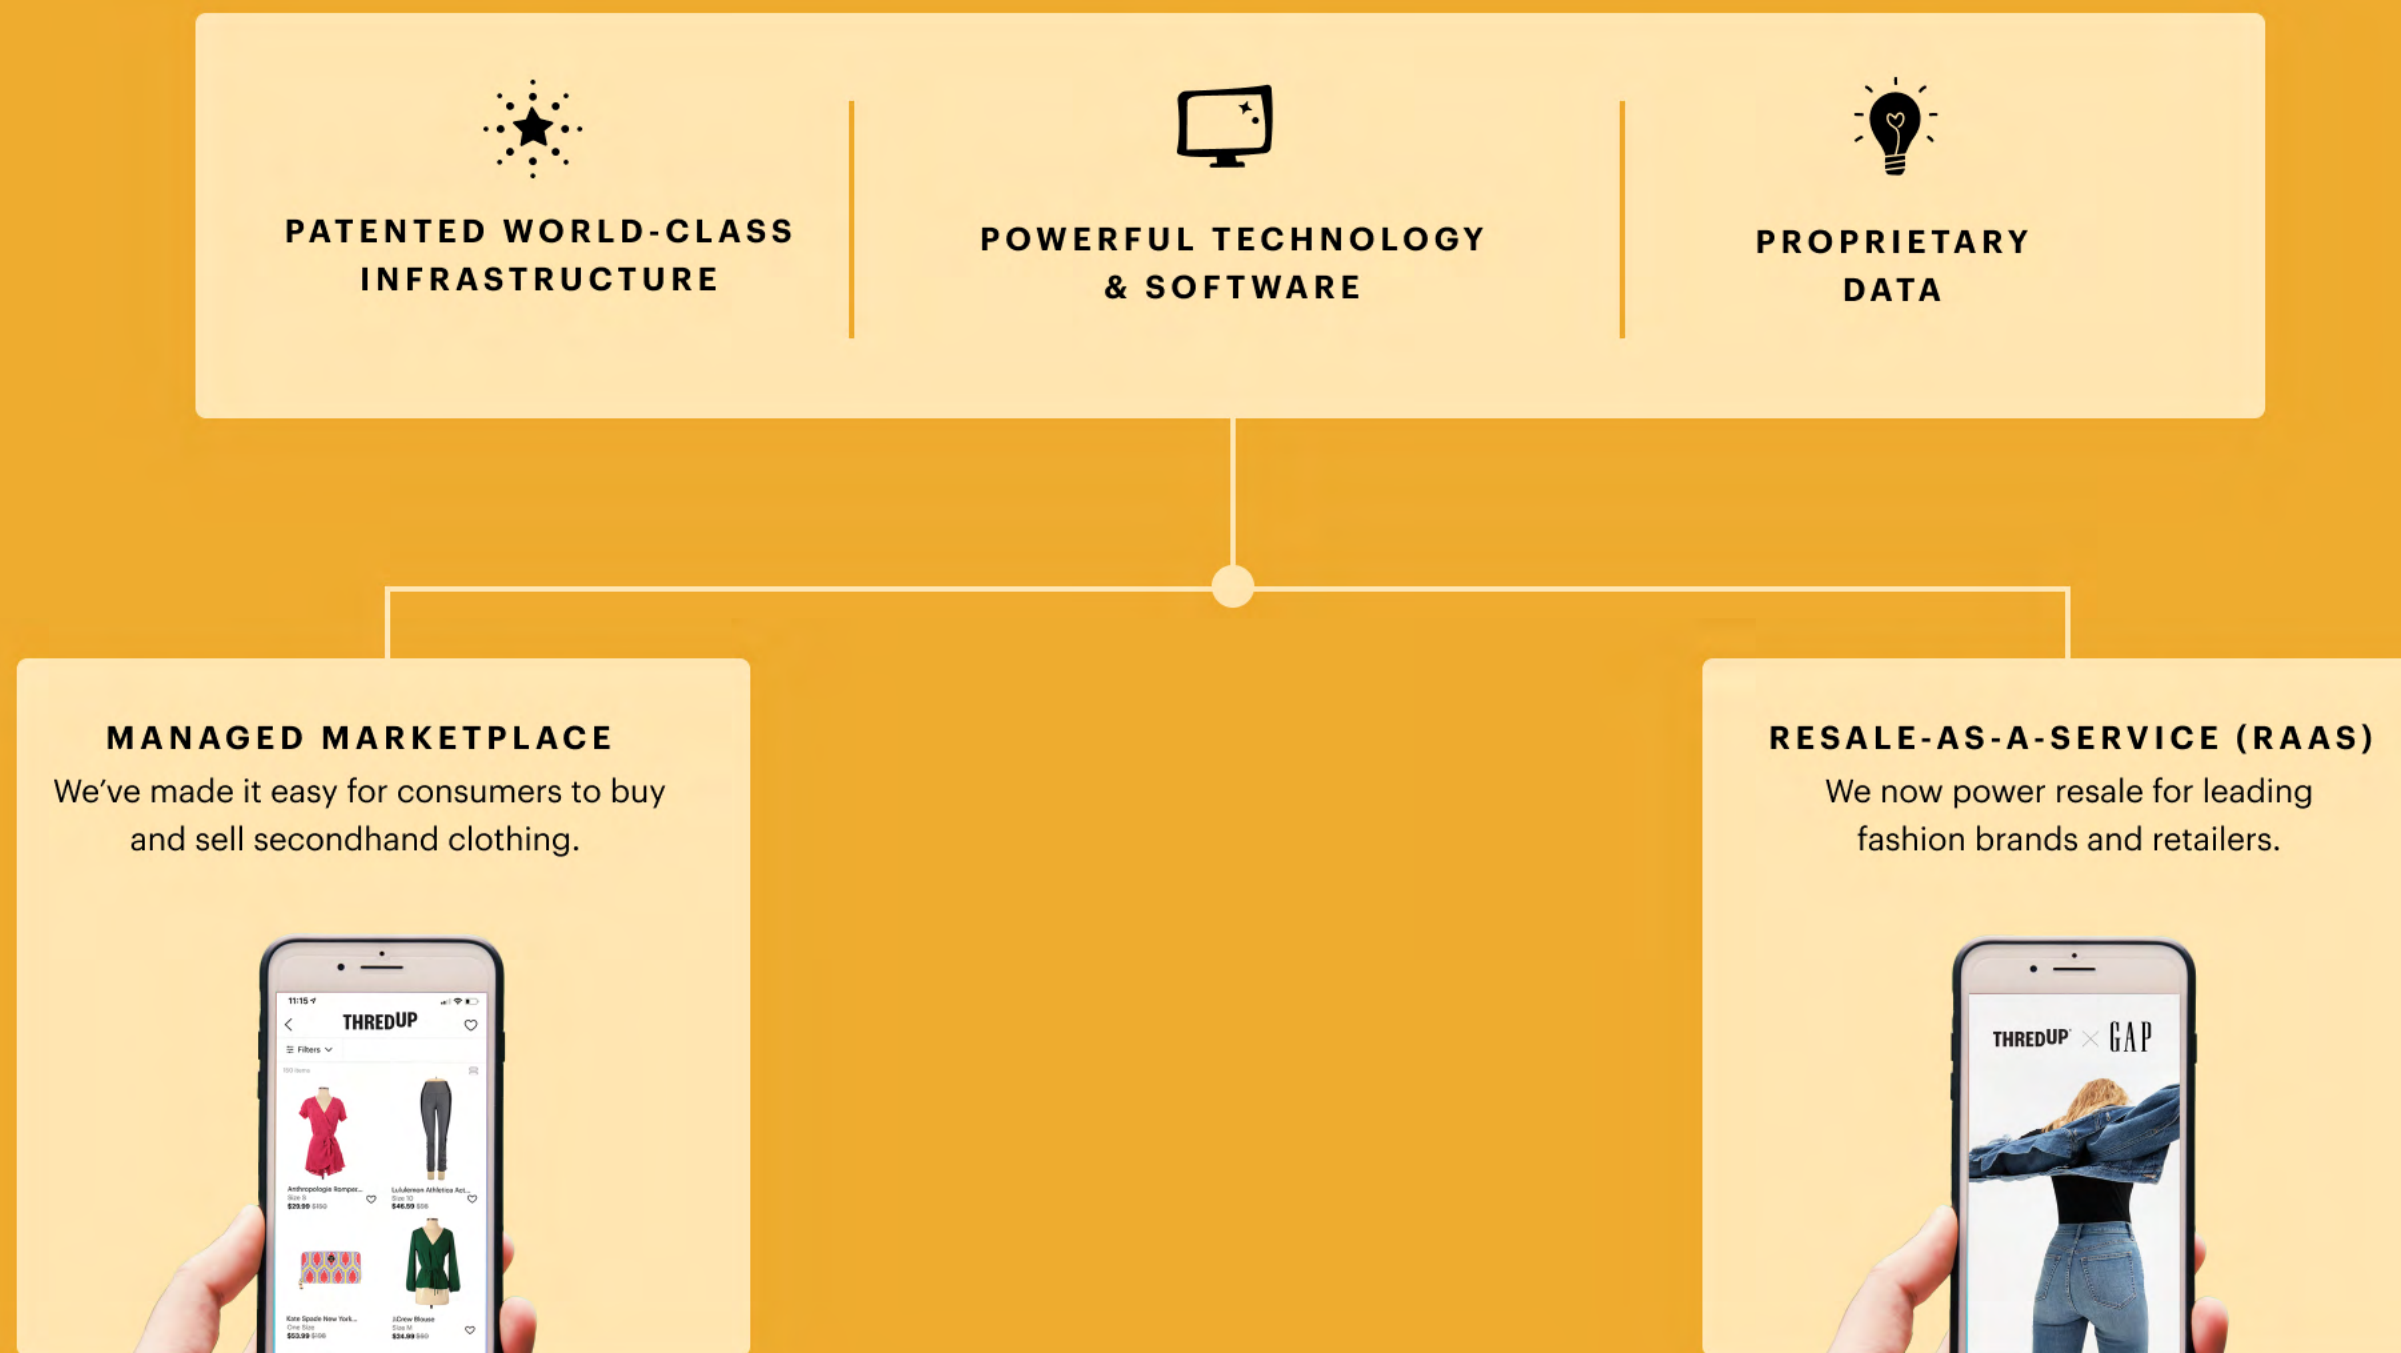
PATENTED WORLD-CLASS INFRASTRUCTURE

POWERFUL TECHNOLOGY & SOFTWARE

PROPRIETARY DATA

MANAGED MARKETPLACE
We've made it easy for consumers to buy and sell secondhand clothing.

11:15
THREDUP
Filters
Anthropologie Romper...
$29.99
Lululemon Athletica Act...
$46.99
Kate Spade New York...
$53.99
J.Crew Blouse
$34.99

RESALE-AS-A-SERVICE (RAAS)
We now power resale for leading fashion brands and retailers.

THREDUP × GAP